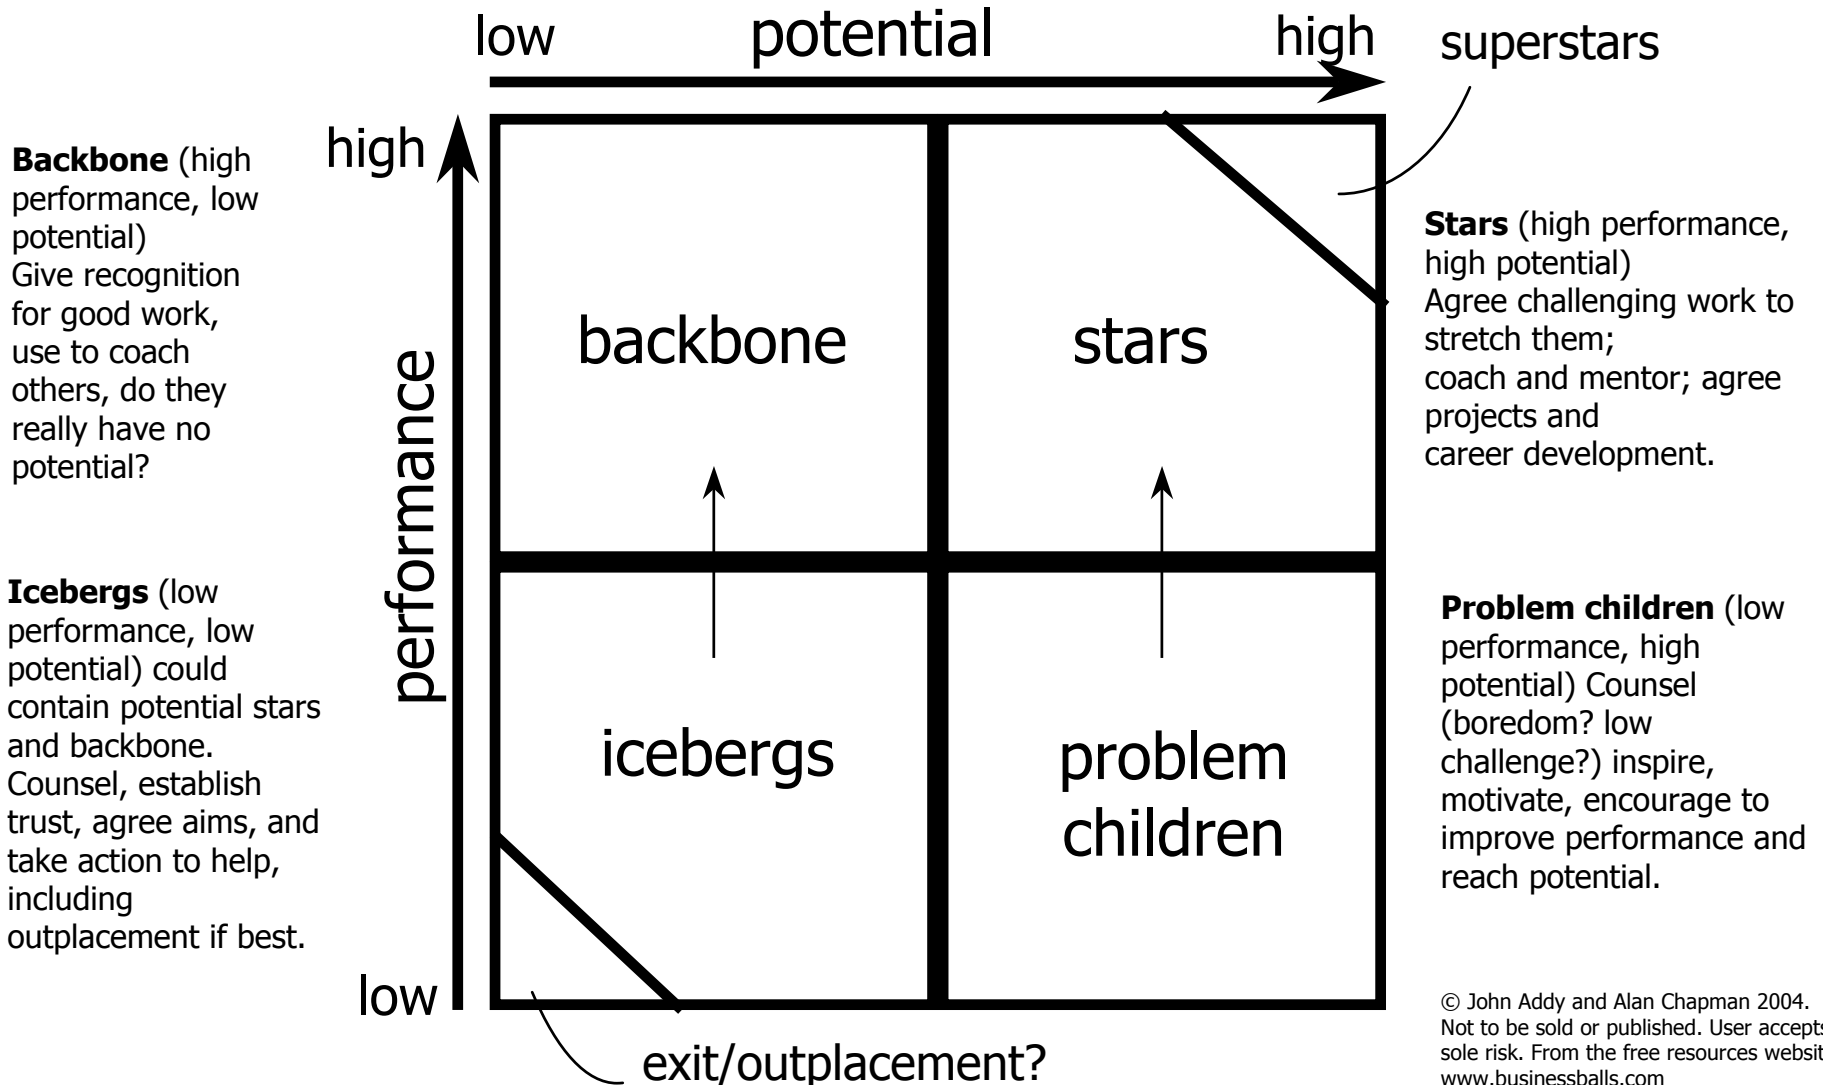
low potential high

superstars

high

performance

low

**Backbone** (high performance, low potential) Give recognition for good work, use to coach others, do they really have no potential?

**Icebergs** (low performance, low potential) could contain potential stars and backbone. Counsel, establish trust, agree aims, and take action to help, including outplacement if best.

backbone

stars

icebergs

problem children

exit/outplacement?

**Stars** (high performance, high potential) Agree challenging work to stretch them; coach and mentor; agree projects and career development.

**Problem children** (low performance, high potential) Counsel (boredom? low challenge?) inspire, motivate, encourage to improve performance and reach potential.

© John Addy and Alan Chapman 2004. Not to be sold or published. User accepts sole risk. From the free resources websit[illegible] www.businessballs.com